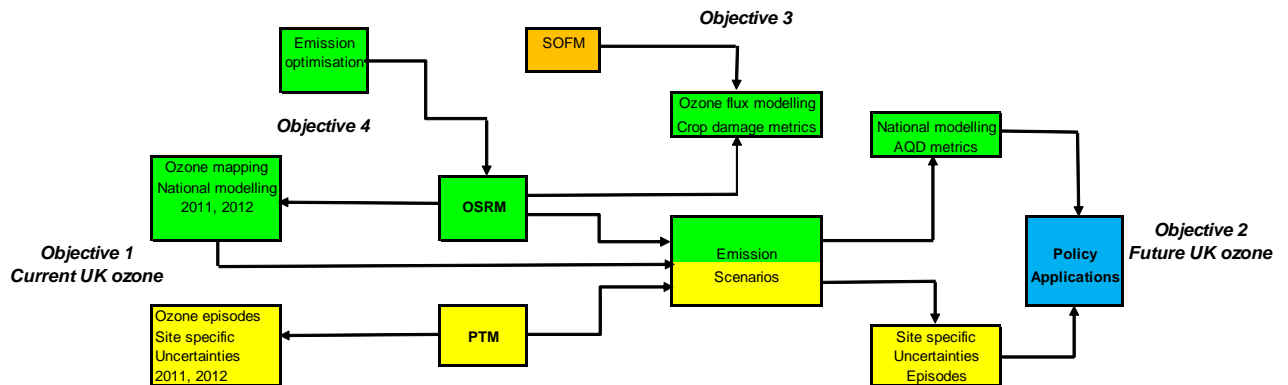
Emission optimisation

SOFM

Objective 3

Ozone flux modelling
Crop damage metrics

Objective 4

National modelling
AQD metrics

Ozone mapping
National modelling
2011, 2012

OSRM

Objective 1
Current UK ozone

Emission
Scenarios

Policy Applications

Objective 2
Future UK ozone

Ozone episodes
Site specific
Uncertainties
2011, 2012

PTM

Site specific
Uncertainties
Episodes